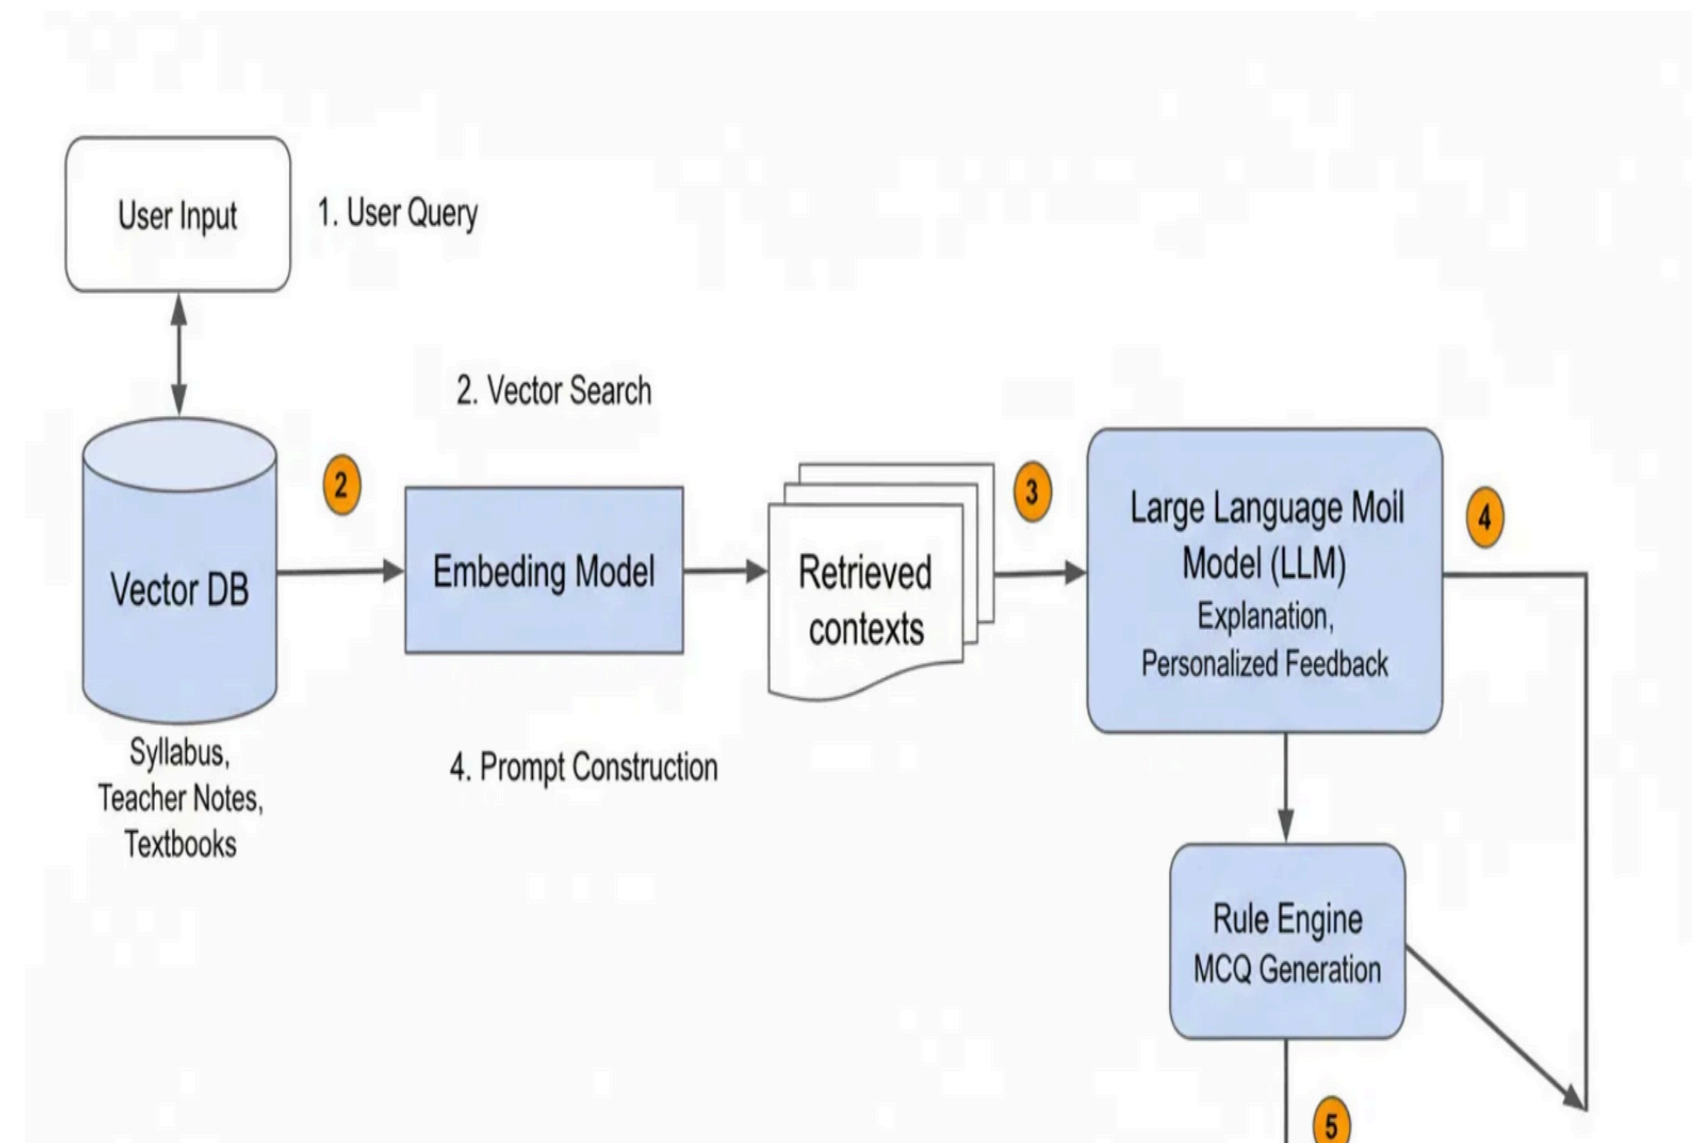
User Input

1. User Query

2. Vector Search

Vector DB

2

Embeding Model

Retrieved contexts

3

Large Language Moil Model (LLM)
Explanation,
Personalized Feedback

4

Syllabus,
Teacher Notes,
Textbooks

4. Prompt Construction

Rule Engine
MCQ Generation

5